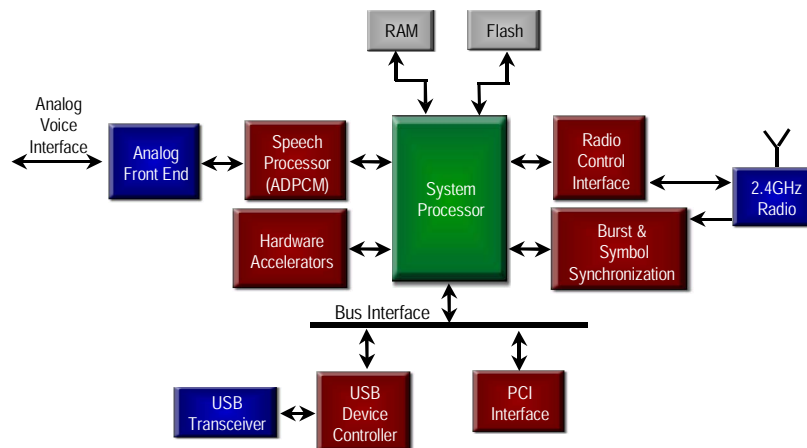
RAM

Flash

Analog Voice Interface

Analog Front End

Speech Processor (ADPCM)

System Processor

Radio Control Interface

2.4GHz Radio

Hardware Accelerators

Burst & Symbol Synchronization

Bus Interface

USB Transceiver

USB Device Controller

PCI Interface